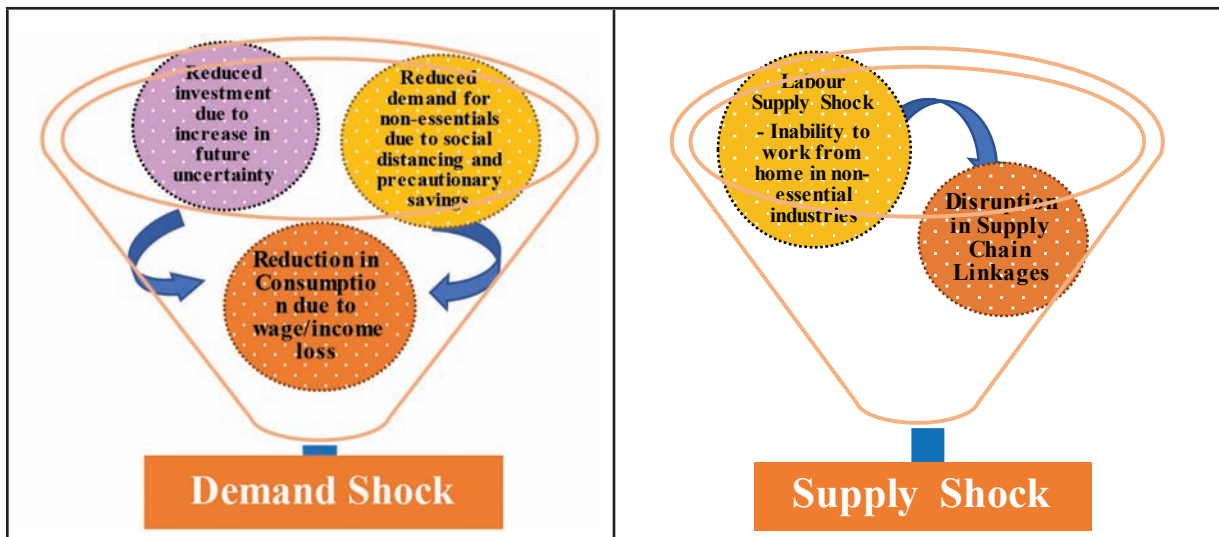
Reduced investment due to increase in future uncertainty

Reduced demand for non-essentials due to social distancing and precautionary savings

Reduction in Consumptio n due to wage/income loss

Demand Shock

Labour Supply Shock - Inability to work from home in non-essential industries

Disruption in Supply Chain Linkages

Supply Shock